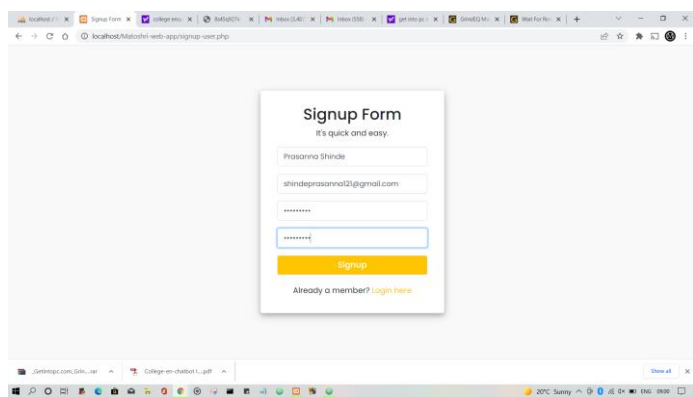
localhost / | Signup Form | college enq | 8b45q927c | Inbox (1,40 | Inbox (558) | get into pc | GitHub Mo | Wait For No

localhost/Matoshri-web-app/signup-user.php

Signup Form
It's quick and easy.

Prasanna Shinde
shindeprasanna121@gmail.com
••••••••••
••••••••••

Signup

Already a member? Login here

_Getintopc.com_Grin....rar
College-en-chatbot-l....pdf
Show all

20°C Sunny ENG 09:00